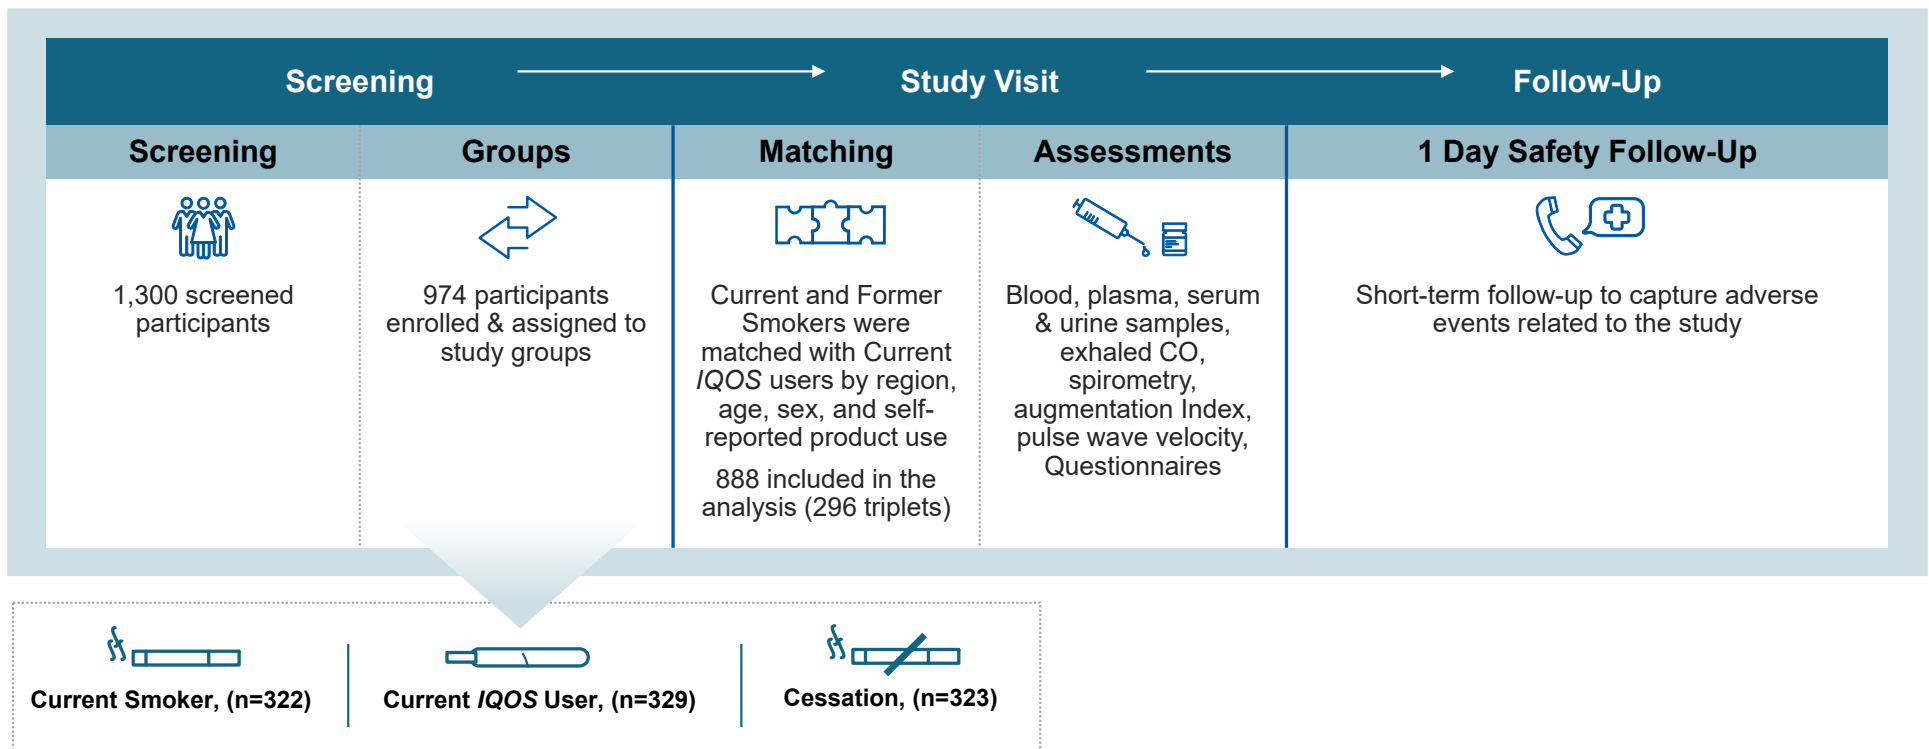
Screening → Study Visit → Follow-Up

Screening

1,300 screened participants

Groups

974 participants enrolled & assigned to study groups

Matching

Current and Former Smokers were matched with Current *IQOS* users by region, age, sex, and self-reported product use

888 included in the analysis (296 triplets)

Assessments

Blood, plasma, serum & urine samples, exhaled CO, spirometry, augmentation Index, pulse wave velocity, Questionnaires

1 Day Safety Follow-Up

Short-term follow-up to capture adverse events related to the study

Current Smoker, (n=322)

Current *IQOS* User, (n=329)

Cessation, (n=323)